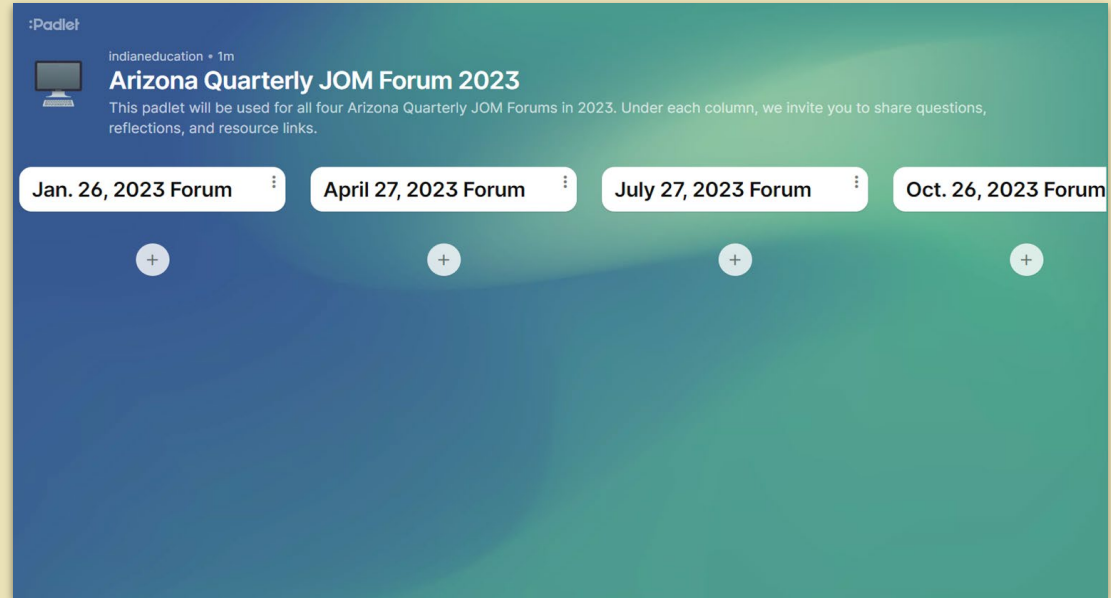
:Padlet

indianeducation • 1m

Arizona Quarterly JOM Forum 2023

This padlet will be used for all four Arizona Quarterly JOM Forums in 2023. Under each column, we invite you to share questions, reflections, and resource links.

Jan. 26, 2023 Forum

April 27, 2023 Forum

July 27, 2023 Forum

Oct. 26, 2023 Forum

+

+

+

+